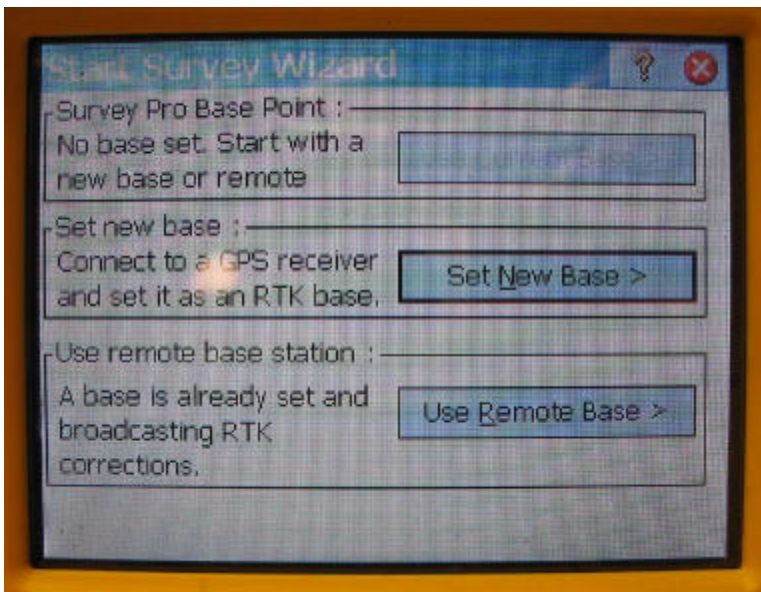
Start Survey Wizard

?

Survey Pro Base Point :
No base set. Start with a new base or remote

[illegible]

Set new base :
Connect to a GPS receiver and set it as an RTK base.

Set New Base >

Use remote base station :
A base is already set and broadcasting RTK corrections.

Use Remote Base >